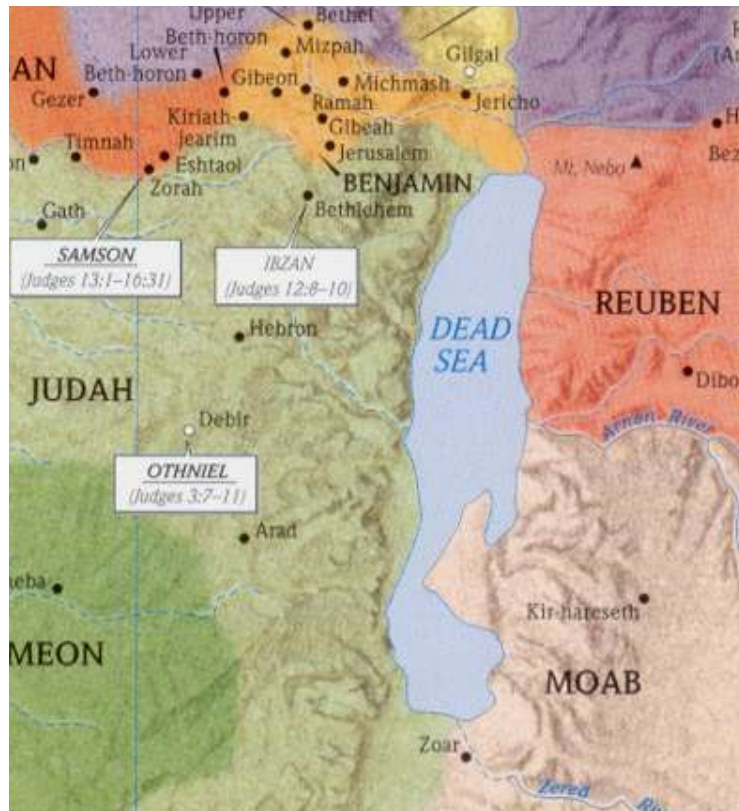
Upper
Bethel
Beth-horon
Mizpah
Gilgal
AN
Lower
Beth-horon
Gibeon
Michmash
Gezer
Ramah
Jericho
Kiriath-jearim
Gibeah
Timnah
Jerusalem
Eshtaol
Zorah
BENJAMIN
Mt. Nebo
Gath
Bethlehem
SAMSON
(Judges 13:1–16:31)
IBZAN
(Judges 12:8–10)
REUBEN
DEAD SEA
Hebron
Dibo
JUDAH
Debir
Arnon River
OTHNIEL
(Judges 3:7–11)
Arad
eba
Kir-hareseth
MEON
MOAB
Zoar
Zered Ri